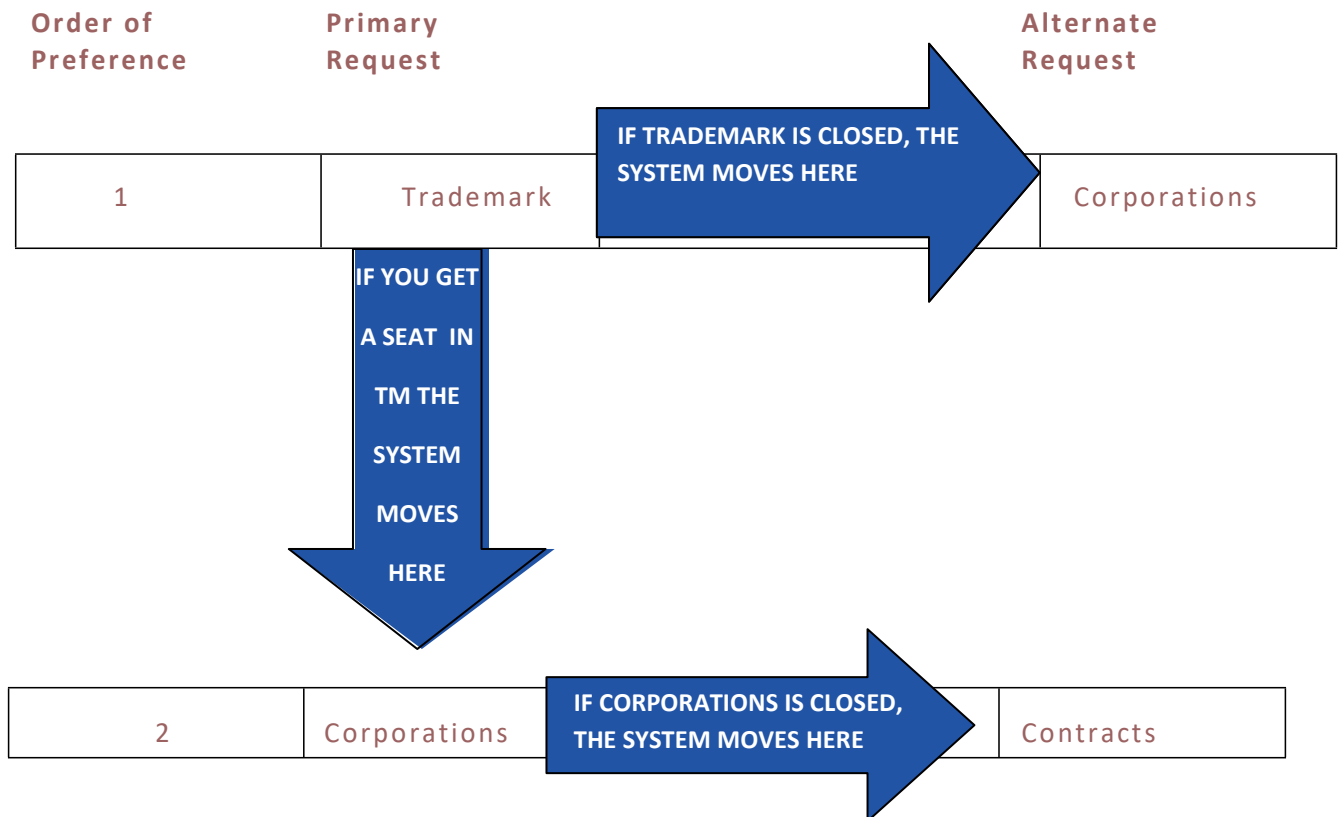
| Order of Preference | Primary Request | | Alternate Request |
|---|---|---|---|
| 1 | Trademark | IF TRADEMARK IS CLOSED, THE SYSTEM MOVES HERE | Corporations |

IF YOU GET A SEAT IN TM THE SYSTEM MOVES HERE

| | | | |
|---|---|---|---|
| 2 | Corporations | IF CORPORATIONS IS CLOSED, THE SYSTEM MOVES HERE | Contracts |